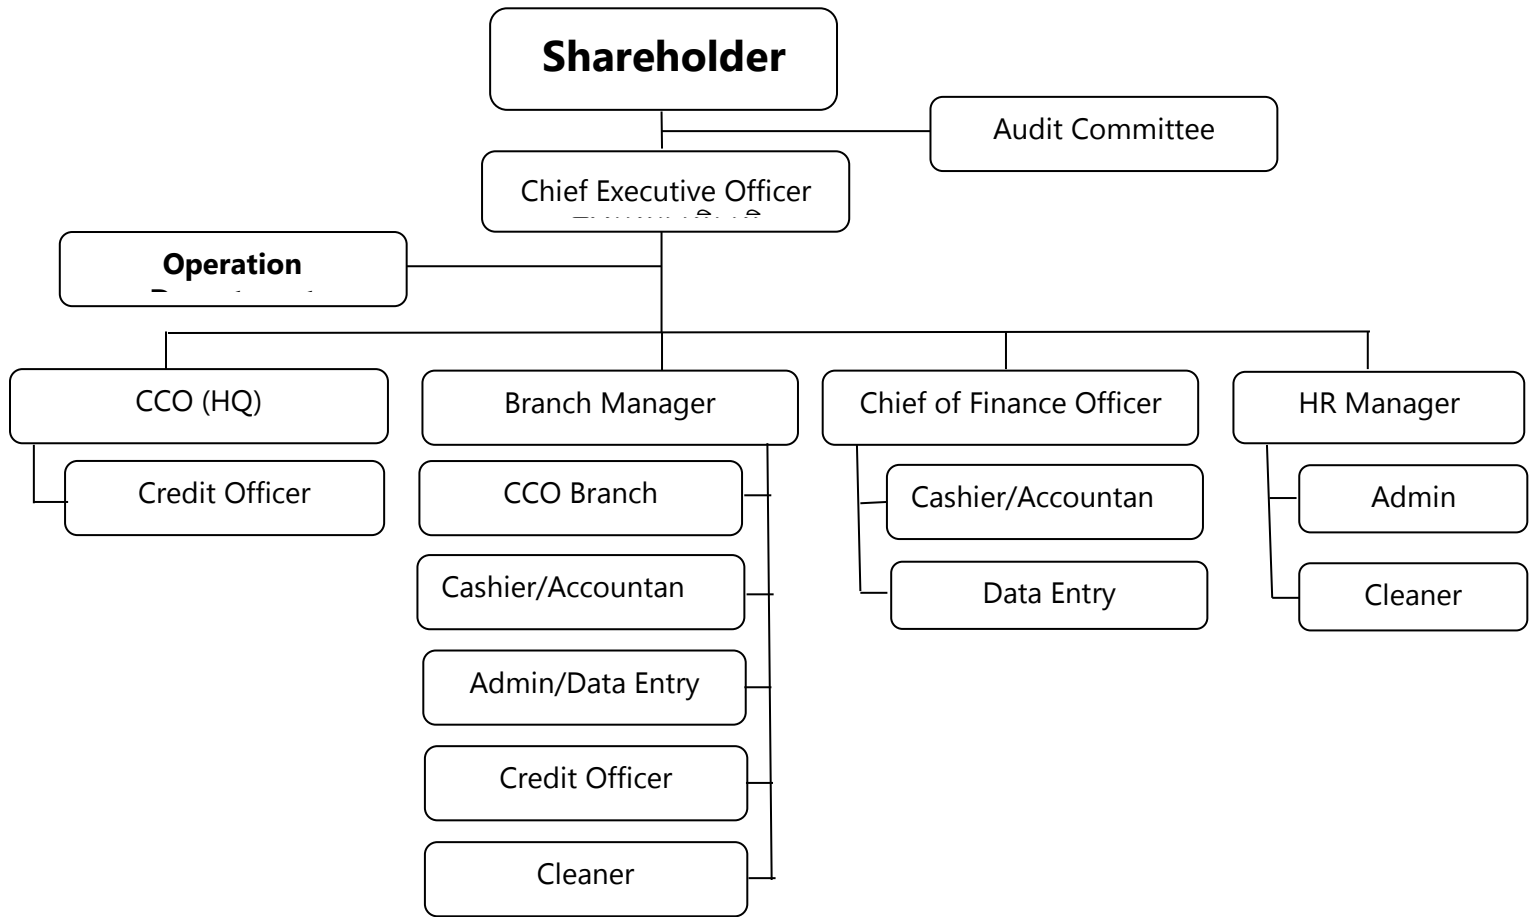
Shareholder

Audit Committee

Chief Executive Officer
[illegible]

Operation
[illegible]

CCO (HQ)

Credit Officer

Branch Manager

CCO Branch

Cashier/Accountan

Admin/Data Entry

Credit Officer

Cleaner

Chief of Finance Officer

Cashier/Accountan

Data Entry

HR Manager

Admin

Cleaner